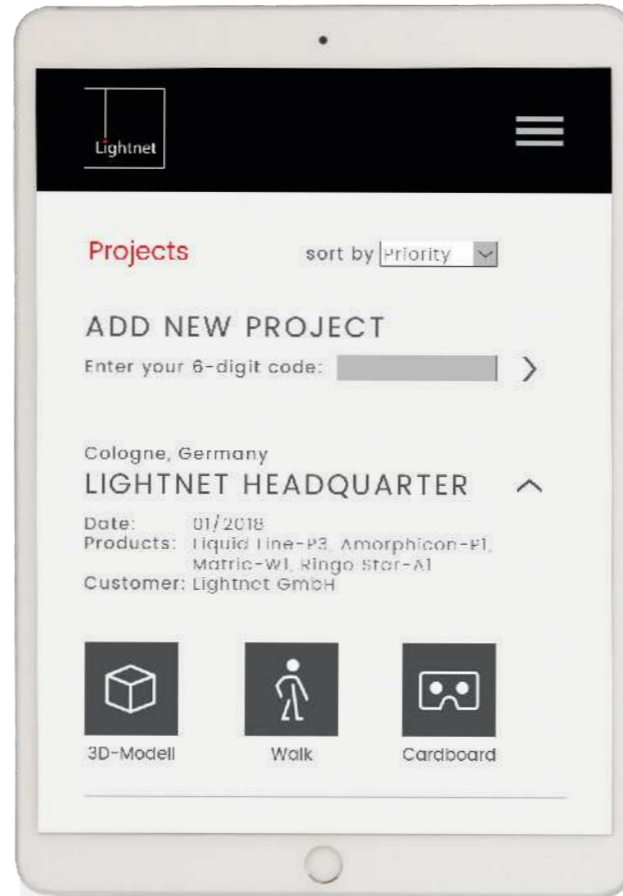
Lightnet

Projects

sort by Priority

ADD NEW PROJECT

Enter your 6-digit code:

Cologne, Germany

LIGHTNET HEADQUARTER

Date: 01/2018
Products: Liquid Line-P3, Amorphicon-P1, Matric-W1, Ringo Star-A1
Customer: Lightnet GmbH

3D-Modell

Walk

Cardboard